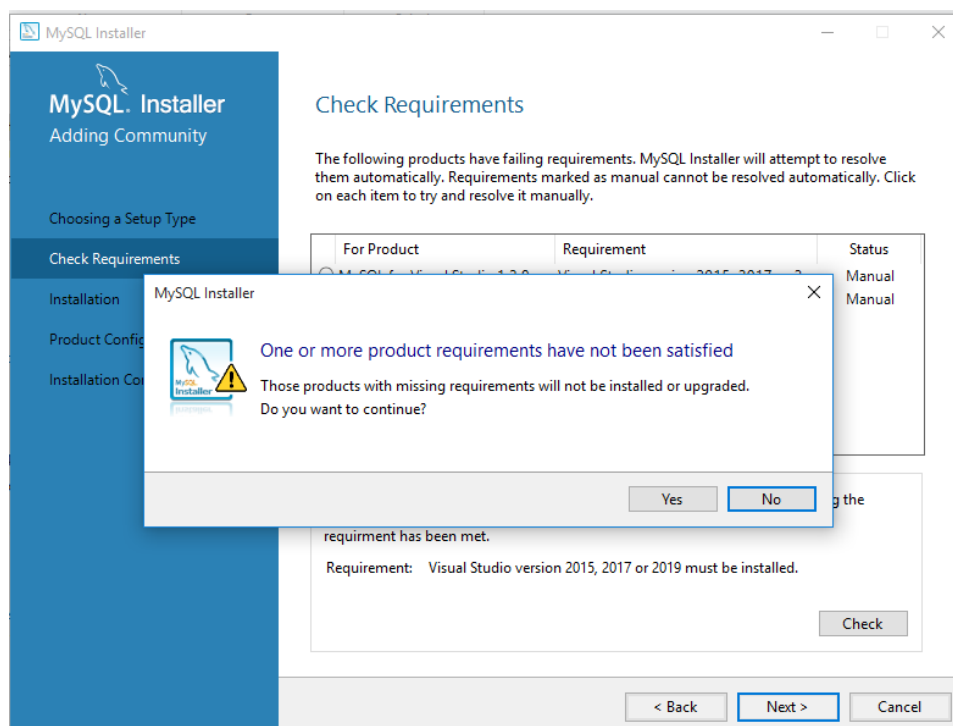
MySQL Installer

MySQL. Installer
Adding Community

Choosing a Setup Type
Check Requirements
Installation
Product Confi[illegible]
Installation Co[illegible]

Check Requirements

The following products have failing requirements. MySQL Installer will attempt to resolve them automatically. Requirements marked as manual cannot be resolved automatically. Click on each item to try and resolve it manually.

| For Product | Requirement | Status |
|---|---|---|
| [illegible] | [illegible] | Manual |
| | | Manual |

MySQL Installer

One or more product requirements have not been satisfied

Those products with missing requirements will not be installed or upgraded.
Do you want to continue?

Yes No

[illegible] g the requirment has been met.

Requirement: Visual Studio version 2015, 2017 or 2019 must be installed.

Check

< Back Next > Cancel